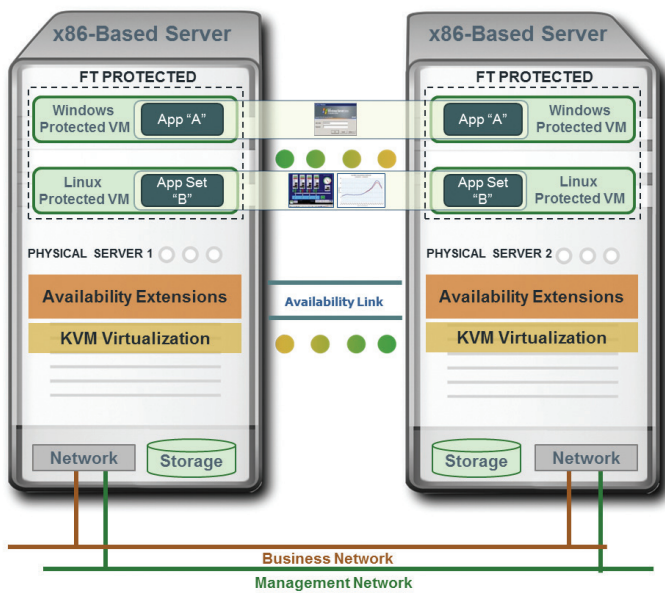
x86-Based Server

FT PROTECTED

Windows Protected VM

App "A"

Linux Protected VM

App Set "B"

PHYSICAL SERVER 1

Availability Extensions

KVM Virtualization

Network

Storage

Availability Link

x86-Based Server

FT PROTECTED

App "A"

Windows Protected VM

App Set "B"

Linux Protected VM

PHYSICAL SERVER 2

Availability Extensions

KVM Virtualization

Storage

Network

Business Network

Management Network